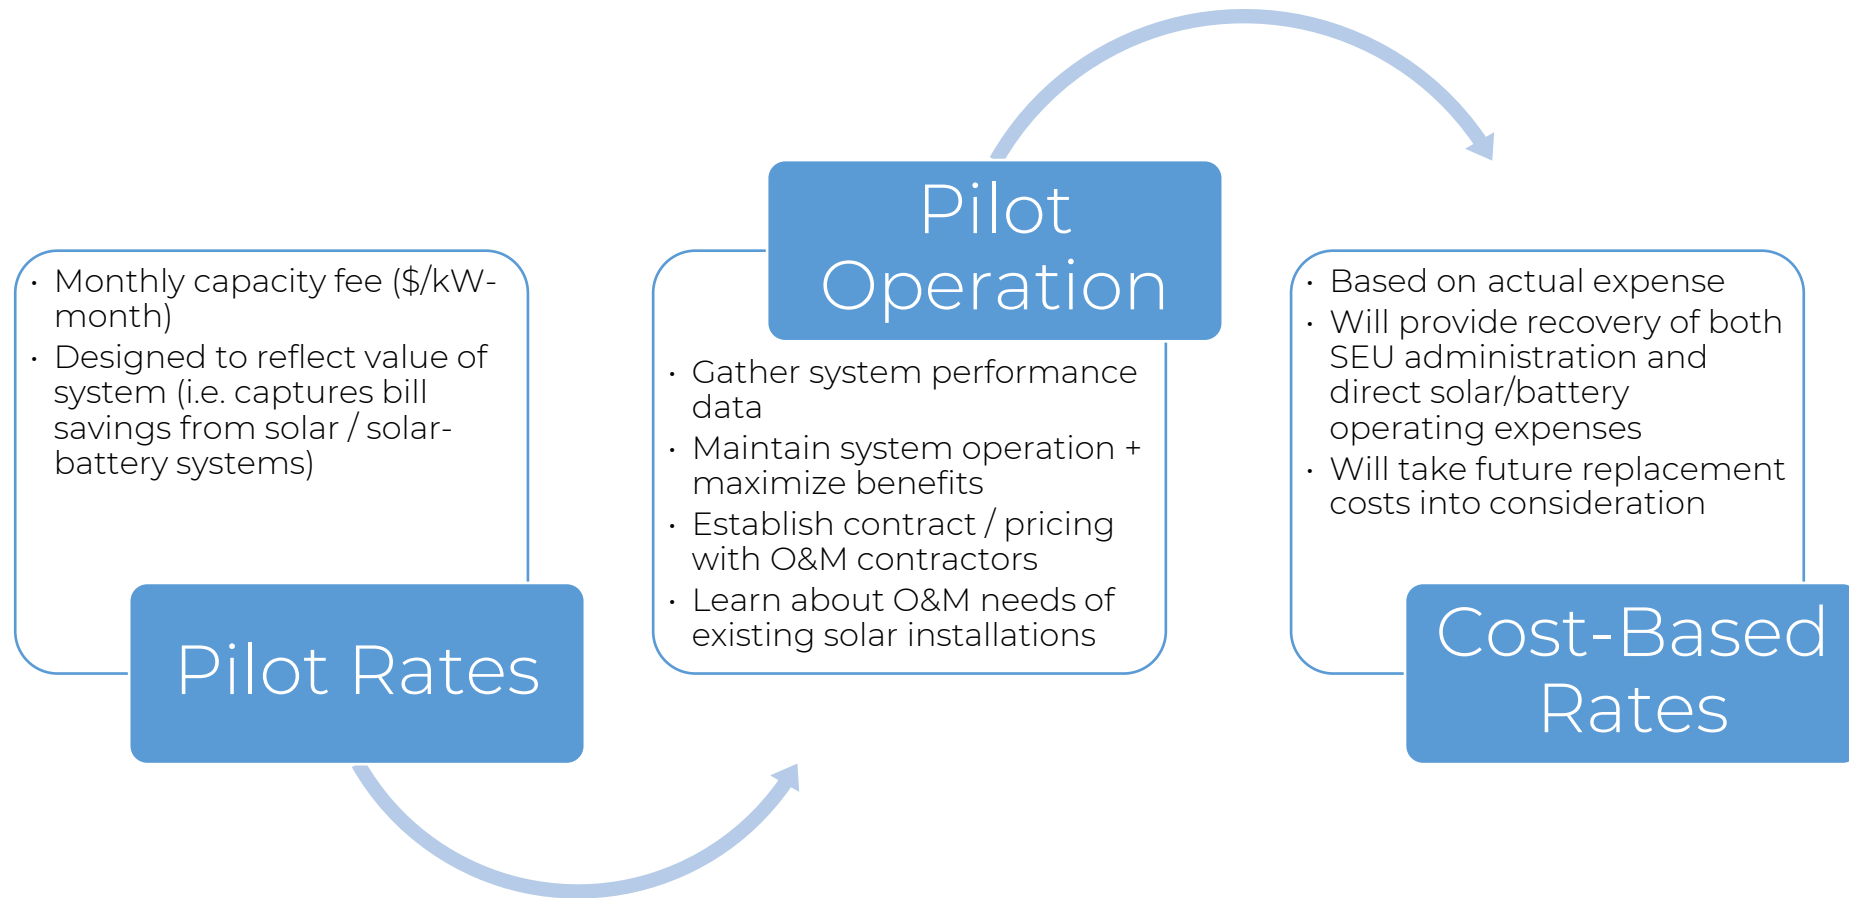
• Monthly capacity fee (\$/kW-month)
• Designed to reflect value of system (i.e. captures bill savings from solar / solar-battery systems)

Pilot Rates

Pilot Operation

• Gather system performance data
• Maintain system operation + maximize benefits
• Establish contract / pricing with O&M contractors
• Learn about O&M needs of existing solar installations

• Based on actual expense
• Will provide recovery of both SEU administration and direct solar/battery operating expenses
• Will take future replacement costs into consideration

Cost-Based Rates